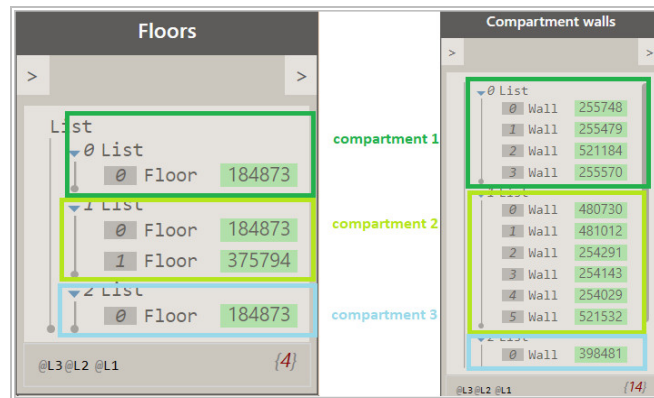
Floors

>

>

List

0 List

0 Floor 184873

1 List

0 Floor 184873

1 Floor 375794

2 List

0 Floor 184873

@L3 @L2 @L1

{4}

compartment 1

compartment 2

compartment 3

Compartment walls

>

0 List

0 Wall 255748

1 Wall 255479

2 Wall 521184

3 Wall 255570

1 List

0 Wall 480730

1 Wall 481012

2 Wall 254291

3 Wall 254143

4 Wall 254029

5 Wall 521532

2 List

0 Wall 398481

@L3 @L2 @L1

{14}